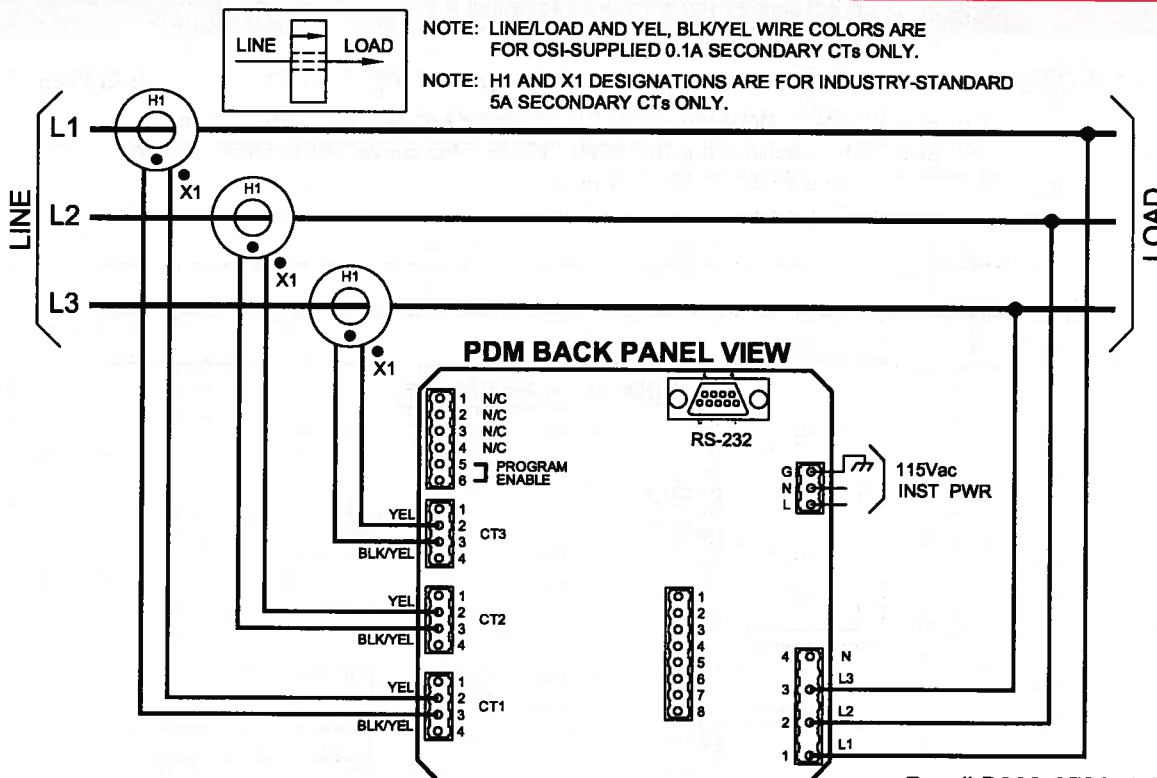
LINE LOAD

NOTE: LINE/LOAD AND YEL, BLK/YEL WIRE COLORS ARE FOR OSI-SUPPLIED 0.1A SECONDARY CTs ONLY.

NOTE: H1 AND X1 DESIGNATIONS ARE FOR INDUSTRY-STANDARD 5A SECONDARY CTs ONLY.

LINE

L1
H1
X1

L2
H1
X1

L3
H1
X1

LOAD

PDM BACK PANEL VIEW

1 N/C
2 N/C
3 N/C
4 N/C
5 PROGRAM
6 ENABLE

RS-232

G
N
L
115Vac
INST PWR

YEL 1
2
3
BLK/YEL 4
CT3

YEL 1
2
3
BLK/YEL 4
CT2

1
2
3
4
5
6
7
8

YEL 1
2
3
BLK/YEL 4
CT1

4 N
3 L3
2 L2
1 L1

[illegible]